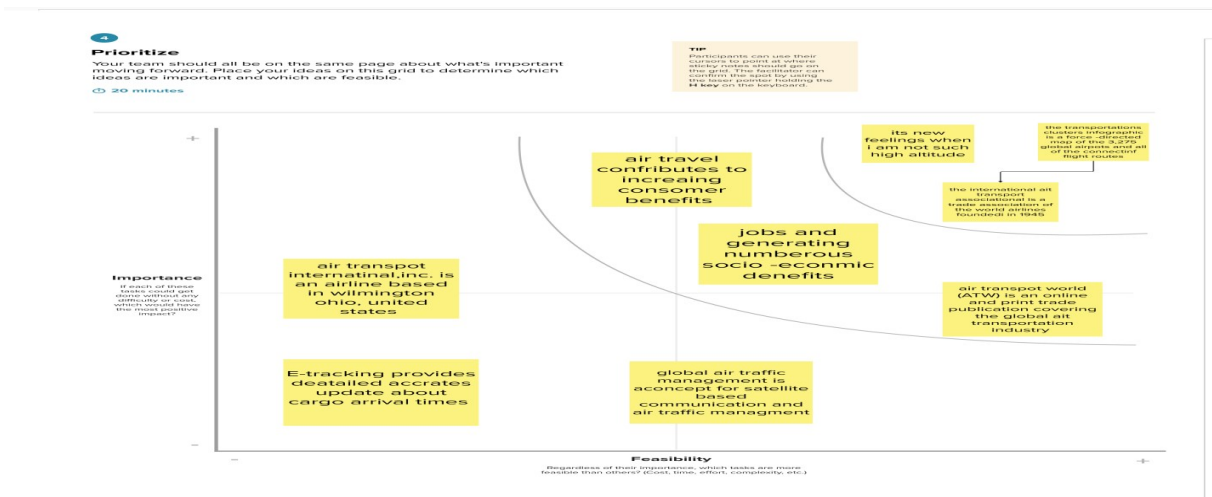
4

Prioritize

Your team should all be on the same page about what's important moving forward. Place your ideas on this grid to determine which ideas are important and which are feasible.

20 minutes

TIP

Participants can use their cursors to point at where sticky notes should go on the grid. The facilitator can confirm the spot by using the laser pointer holding the H key on the keyboard.

+

its new feelings when i am not such high altitude

the transportations clusters infographic is a force-directed map of the 3,275 global airpots and all of the connectinf flight routes

air travel contributes to increaing consomer benefits

the international ait transport associational is a trade association of the world airlines foundedi in 1945

jobs and generating numberous socio -econmic denefits

Importance

If each of these tasks could get done without any difficulty or cost, which would have the most positive impact?

air transpot internatinal,inc. is an airline based in wilmington ohio, united states

air transpot world (ATW) is an online and print trade publication covering the global ait transportation industry

E-tracking provides deatailed accrates update about cargo arrival times

global air traffic management is aconcept for satellite based communication and air traffic managment

−

−

Feasibility

Regardless of their importance, which tasks are more feasible than others? (Cost, time, effort, complexity, etc.)

+